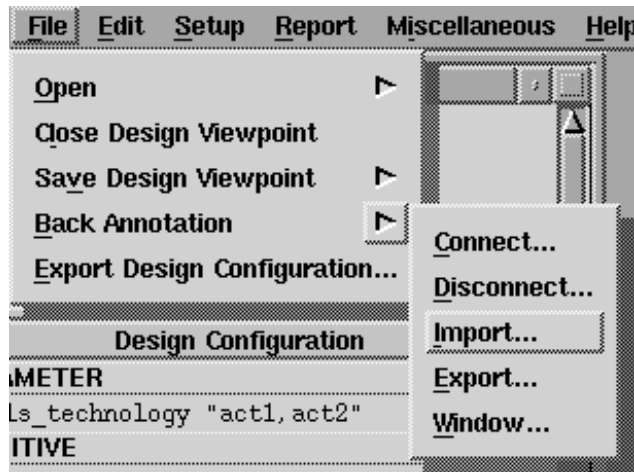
File Edit Setup Report Miscellaneous Help

Open
Close Design Viewpoint
Save Design Viewpoint
Back Annotation
Export Design Configuration...

Connect...
Disconnect...
Import...
Export...
Window...

Design Configuration
AMETER
ls_technology "act1,act2"
ITIVE